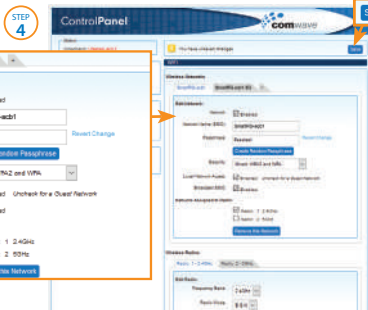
STEP
4

ControlPanel

comwave

You have unsaved changes

Save

WiFi

Wireless Networks

SmartRG-ecb1 (5)

SmartRG-ecb1 (2.4)

Edit Network

Network: Enabled

Network Name (SSID): SmartRG-ecb1

Passphrase: Revert Change

Create Random Passphrase

Security: Mixed WPA2 and WPA

Guest Network Access: Enabled Uncheck for a Guest Network

Broadcast SSID: Enabled

Network Assignment (Radio)

Radio 1 2.4GHz

Radio 2 5GHz

Remove this Network

Wireless Radios

Radio 1 (2.4GHz)

Radio 2 (5GHz)

Edit Radio

Frequency Band: 2.4GHz

Radio Mode:

d

-ecb1

Revert Change

Random Passphrase

PA2 and WPA

d Uncheck for a Guest Network

d

1 2.4GHz

2 5GHz

his Network